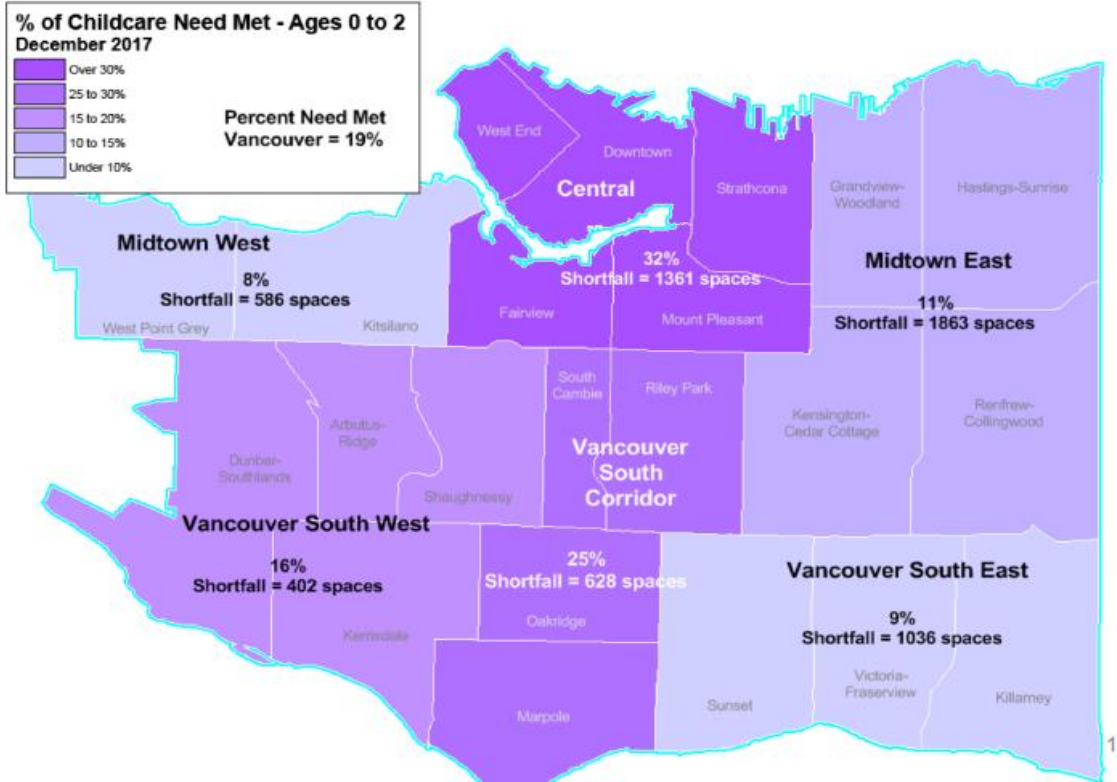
% of Childcare Need Met - Ages 0 to 2
December 2017

Over 30%
25 to 30%
15 to 20%
10 to 15%
Under 10%

Percent Need Met
Vancouver = 19%

West End
Downtown
Central
Strathcona
Grandview-Woodland
Hastings-Sunrise

Midtown West
8%
Shortfall = 586 spaces
West Point Grey
Kitsilano

32%
Shortfall = 1361 spaces
Fairview
Mount Pleasant

Midtown East
11%
Shortfall = 1863 spaces

South Cambie
Riley Park
Kensington-Cedar Cottage
Renfrew-Collingwood
Arbutus-Ridge
Dunbar-Southlands
Shaughnessy

Vancouver South Corridor

Vancouver South West
16%
Shortfall = 402 spaces
Kerrisdale

25%
Shortfall = 628 spaces
Oakridge
Marpole

Vancouver South East
9%
Shortfall = 1036 spaces
Sunset
Victoria-Fraserview
Killarney

1